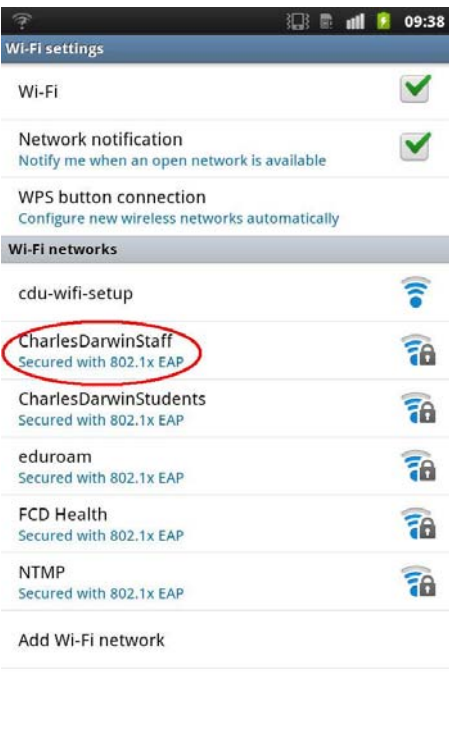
09:38

Wi-Fi settings

Wi-Fi

Network notification
Notify me when an open network is available

WPS button connection
Configure new wireless networks automatically

Wi-Fi networks

cdu-wifi-setup

CharlesDarwinStaff
Secured with 802.1x EAP

CharlesDarwinStudents
Secured with 802.1x EAP

eduroam
Secured with 802.1x EAP

FCD Health
Secured with 802.1x EAP

NTMP
Secured with 802.1x EAP

Add Wi-Fi network